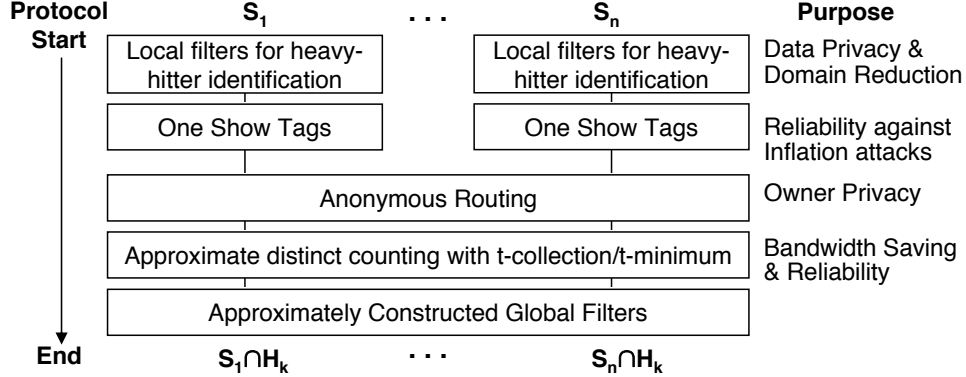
Protocol Start

$S_1$ . . . $S_n$

Purpose

Local filters for heavy-hitter identification

Local filters for heavy-hitter identification

Data Privacy & Domain Reduction

One Show Tags

One Show Tags

Reliability against Inflation attacks

Anonymous Routing

Owner Privacy

Approximate distinct counting with t-collection/t-minimum

Bandwidth Saving & Reliability

Approximately Constructed Global Filters

End

$S_1 \cap H_k$ . . . $S_n \cap H_k$